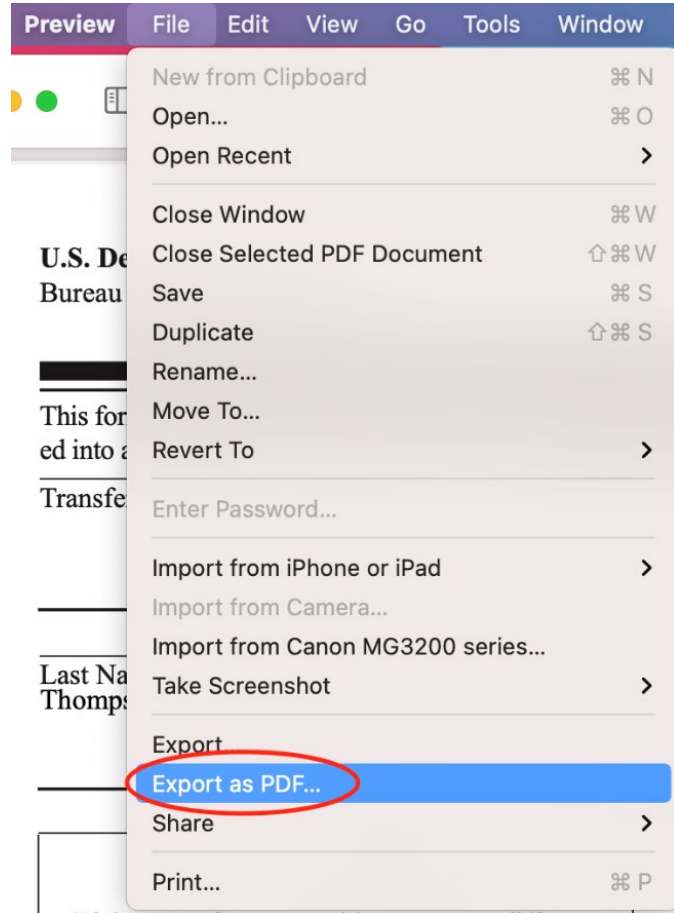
Preview File Edit View Go Tools Window

New from Clipboard ⌘N
Open... ⌘O
Open Recent >

Close Window ⌘W
Close Selected PDF Document ⇧⌘W
Save ⌘S
Duplicate ⇧⌘S
Rename...
Move To...
Revert To >

Enter Password...

Import from iPhone or iPad >
Import from Camera...
Import from Canon MG3200 series...
Take Screenshot >

Export...
Export as PDF...
Share >

Print... ⌘P

U.S. De
Bureau

This for
ed into a
Transfe

Last Na
Thomps